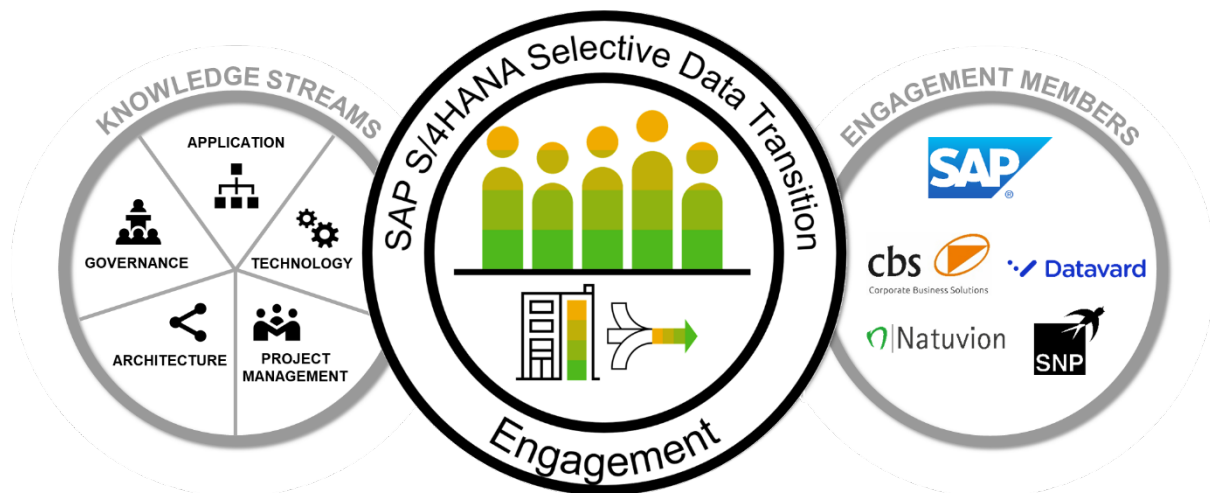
KNOWLEDGE STREAMS

APPLICATION

GOVERNANCE

TECHNOLOGY

ARCHITECTURE

PROJECT MANAGEMENT

SAP S/4HANA Selective Data Transition

Engagement

ENGAGEMENT MEMBERS

SAP®

cbs Corporate Business Solutions

Datavard

Natuvion

SNP